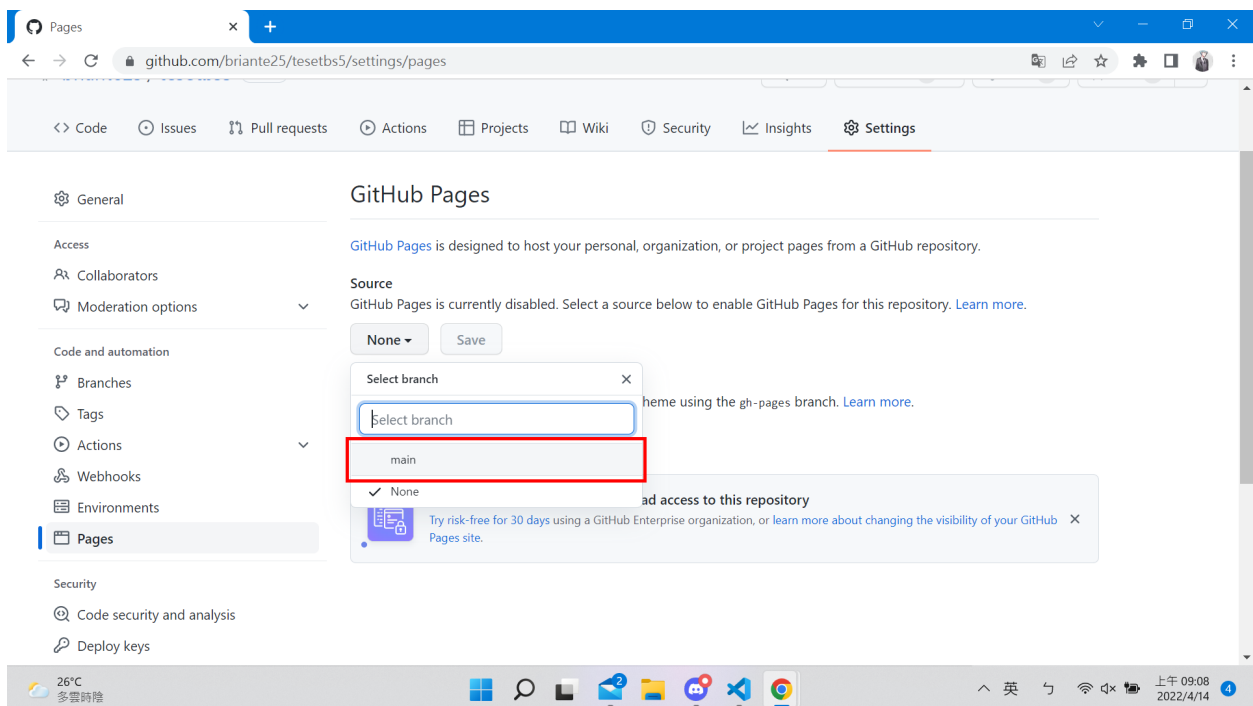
Pages ×

github.com/briante25/tesetbs5/settings/pages

<> Code Issues Pull requests Actions Projects Wiki Security Insights Settings

General

Access
Collaborators
Moderation options

Code and automation
Branches
Tags
Actions
Webhooks
Environments
Pages

Security
Code security and analysis
Deploy keys

GitHub Pages

GitHub Pages is designed to host your personal, organization, or project pages from a GitHub repository.

Source
GitHub Pages is currently disabled. Select a source below to enable GitHub Pages for this repository. Learn more.

None ▾ Save

Select branch ×
Select branch
main
✓ None

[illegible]heme using the gh-pages branch. Learn more.

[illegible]ad access to this repository
Try risk-free for 30 days using a GitHub Enterprise organization, or learn more about changing the visibility of your GitHub Pages site. ×

26°C
多雲時陰

英 ㄅ 上午 09:08 2022/4/14 4